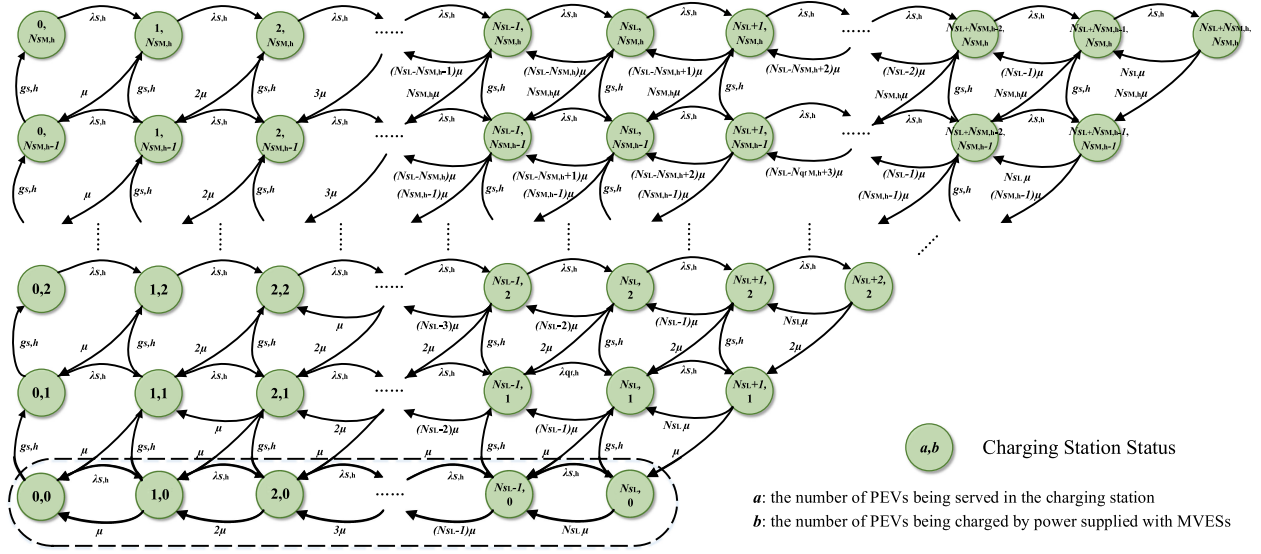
0, $N_{SM,h}$
$\lambda_{S,h}$
1, $N_{SM,h}$
$\lambda_{S,h}$
2, $N_{SM,h}$
$\lambda_{S,h}$
......
$\lambda_{S,h}$
$N_{SL}$-1, $N_{SM,h}$
$\lambda_{S,h}$
$N_{SL}$, $N_{SM,h}$
$\lambda_{S,h}$
$N_{SL}$+1, $N_{SM,h}$
$\lambda_{S,h}$
......
$\lambda_{S,h}$
$N_{SL}$+$N_{SM,h}$-2, $N_{SM,h}$
$\lambda_{S,h}$
$N_{SL}$+$N_{SM,h}$-1, $N_{SM,h}$
$\lambda_{S,h}$
$N_{SL}$+$N_{SM,h}$, $N_{SM,h}$

$g_{S,h}$ $\mu$ $2\mu$ $g_{S,h}$ $3\mu$
($N_{SL}$-$N_{SM,h}$-1)$\mu$ $g_{S,h}$ $N_{SM,h}\mu$ ($N_{SL}$-$N_{SM,h}$)$\mu$ $g_{S,h}$ $N_{SM,h}\mu$ ($N_{SL}$-$N_{SM,h}$+1)$\mu$ $N_{SM,h}\mu$ ($N_{SL}$-$N_{SM,h}$+2)$\mu$
($N_{SL}$-2)$\mu$ $N_{SM,h}\mu$ $g_{S,h}$ ($N_{SL}$-1)$\mu$ $N_{SM,h}\mu$ $g_{S,h}$ $N_{SL}\mu$ $N_{SM,h}\mu$ $g_{S,h}$

0, $N_{SM,h}$-1
$\lambda_{S,h}$
1, $N_{SM,h}$-1
$\lambda_{S,h}$
2, $N_{SM,h}$-1
$\lambda_{S,h}$
......
$\lambda_{S,h}$
$N_{SL}$-1, $N_{SM,h}$-1
$\lambda_{S,h}$
$N_{SL}$, $N_{SM,h}$-1
$\lambda_{S,h}$
$N_{SL}$+1, $N_{SM,h}$-1
$\lambda_{S,h}$
......
$\lambda_{S,h}$
$N_{SL}$+$N_{SM,h}$-2, $N_{SM,h}$-1
$\lambda_{S,h}$
$N_{SL}$+$N_{SM,h}$-1, $N_{SM,h}$-1

$g_{S,h}$ $\mu$ $g_{S,h}$ $2\mu$ $g_{S,h}$ $3\mu$
($N_{SL}$-$N_{SM,h}$)$\mu$ ($N_{SM,h}$-1)$\mu$ $g_{S,h}$ ($N_{SL}$-$N_{SM,h}$+1)$\mu$ ($N_{SM,h}$-1)$\mu$ $g_{S,h}$ ($N_{SL}$-$N_{SM,h}$+2)$\mu$ ($N_{SM,h}$-1)$\mu$ ($N_{SL}$-$N_{qr,h}$+3)$\mu$
($N_{SL}$-1)$\mu$ ($N_{SM,h}$-1)$\mu$ $g_{S,h}$ $N_{SL}\mu$ ($N_{SM,h}$-1)$\mu$ $g_{S,h}$

0,2
$\lambda_{S,h}$
1,2
$\lambda_{S,h}$
2,2
$\lambda_{S,h}$
......
$\lambda_{S,h}$
$N_{SL}$-1, 2
$\lambda_{S,h}$
$N_{SL}$, 2
$\lambda_{S,h}$
$N_{SL}$+1, 2
$\lambda_{S,h}$
$N_{SL}$+2, 2

$g_{S,h}$ $\mu$ $g_{S,h}$ $2\mu$ $g_{S,h}$ $\mu$ $2\mu$
($N_{SL}$-3)$\mu$ $2\mu$ $g_{S,h}$ ($N_{SL}$-2)$\mu$ $2\mu$ $g_{S,h}$ ($N_{SL}$-1)$\mu$ $2\mu$ $g_{S,h}$ $N_{SL}\mu$ $2\mu$

0,1
$\lambda_{S,h}$
1,1
$\lambda_{S,h}$
2,1
$\lambda_{S,h}$
......
$\lambda_{S,h}$
$N_{SL}$-1, 1
$\lambda_{qr,h}$
$N_{SL}$, 1
$\lambda_{S,h}$
$N_{SL}$+1, 1

$g_{S,h}$ $g_{S,h}$ $\mu$ $g_{S,h}$ $2\mu$
($N_{SL}$-2)$\mu$ $\mu$ $g_{S,h}$ ($N_{SL}$-1)$\mu$ $g_{S,h}$ $N_{SL}\mu$ $\mu$

0,0
$\lambda_{S,h}$
1,0
$\lambda_{S,h}$
2,0
$\lambda_{S,h}$
......
$\lambda_{S,h}$
$N_{SL}$-1, 0
$\lambda_{S,h}$
$N_{SL}$, 0

$\mu$ $2\mu$ $3\mu$ ($N_{SL}$-1)$\mu$ $N_{SL}\mu$

a,b Charging Station Status

a: the number of PEVs being served in the charging station
b: the number of PEVs being charged by power supplied with MVESs